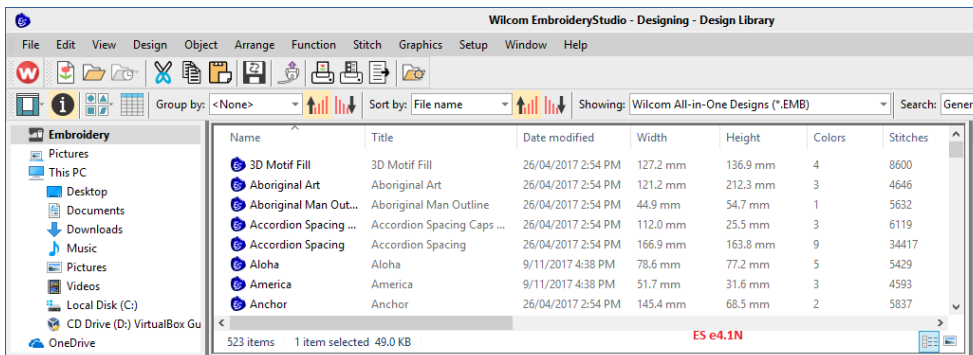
Wilcom EmbroideryStudio - Designing - Design Library

File Edit View Design Object Arrange Function Stitch Graphics Setup Window Help

Group by: <None> Sort by: File name Showing: Wilcom All-in-One Designs (*.EMB) Search: Gener

Embroidery
Pictures
This PC
Desktop
Documents
Downloads
Music
Pictures
Videos
Local Disk (C:)
CD Drive (D:) VirtualBox Gu
OneDrive

| Name | Title | Date modified | Width | Height | Colors | Stitches |
|---|---|---|---|---|---|---|
| 3D Motif Fill | 3D Motif Fill | 26/04/2017 2:54 PM | 127.2 mm | 136.9 mm | 4 | 8600 |
| Aboriginal Art | Aboriginal Art | 26/04/2017 2:54 PM | 121.2 mm | 212.3 mm | 3 | 4646 |
| Aboriginal Man Out... | Aboriginal Man Outline | 26/04/2017 2:54 PM | 44.9 mm | 54.7 mm | 1 | 5632 |
| Accordion Spacing ... | Accordion Spacing Caps ... | 26/04/2017 2:54 PM | 112.0 mm | 25.5 mm | 3 | 6119 |
| Accordion Spacing | Accordion Spacing | 26/04/2017 2:54 PM | 166.9 mm | 163.8 mm | 9 | 34417 |
| Aloha | Aloha | 9/11/2017 4:38 PM | 78.6 mm | 77.2 mm | 5 | 5429 |
| America | America | 9/11/2017 4:38 PM | 51.7 mm | 31.6 mm | 3 | 4593 |
| Anchor | Anchor | 26/04/2017 2:54 PM | 145.4 mm | 68.5 mm | 2 | 5837 |

523 items 1 item selected 49.0 KB

ES e4.1N